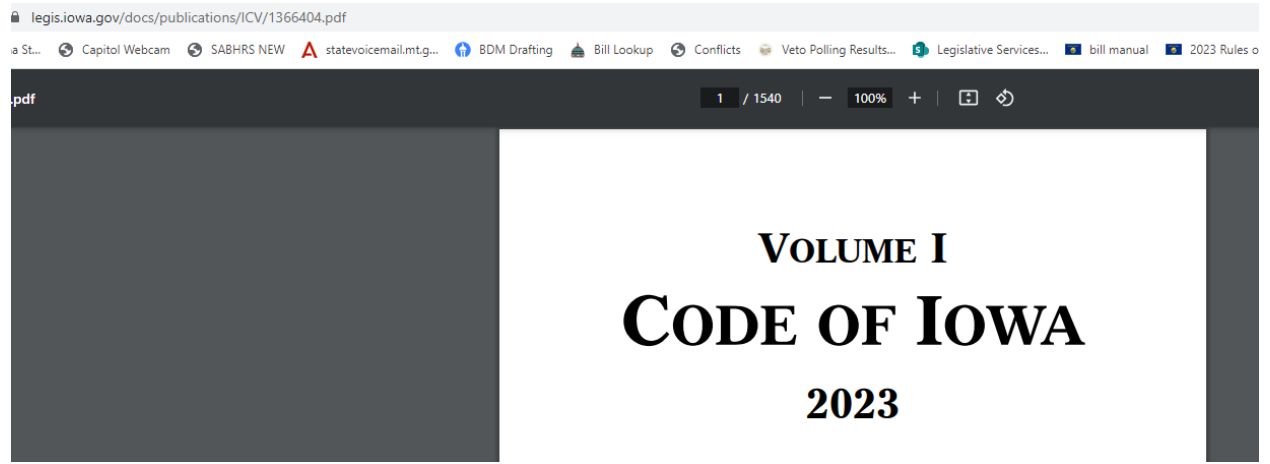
legis.iowa.gov/docs/publications/ICV/1366404.pdf

a St... Capitol Webcam SABHRS NEW statevoicemail.mt.g... BDM Drafting Bill Lookup Conflicts Veto Polling Results... Legislative Services... bill manual 2023 Rules o

.pdf

1 / 1540

100%

VOLUME I

CODE OF IOWA

2023